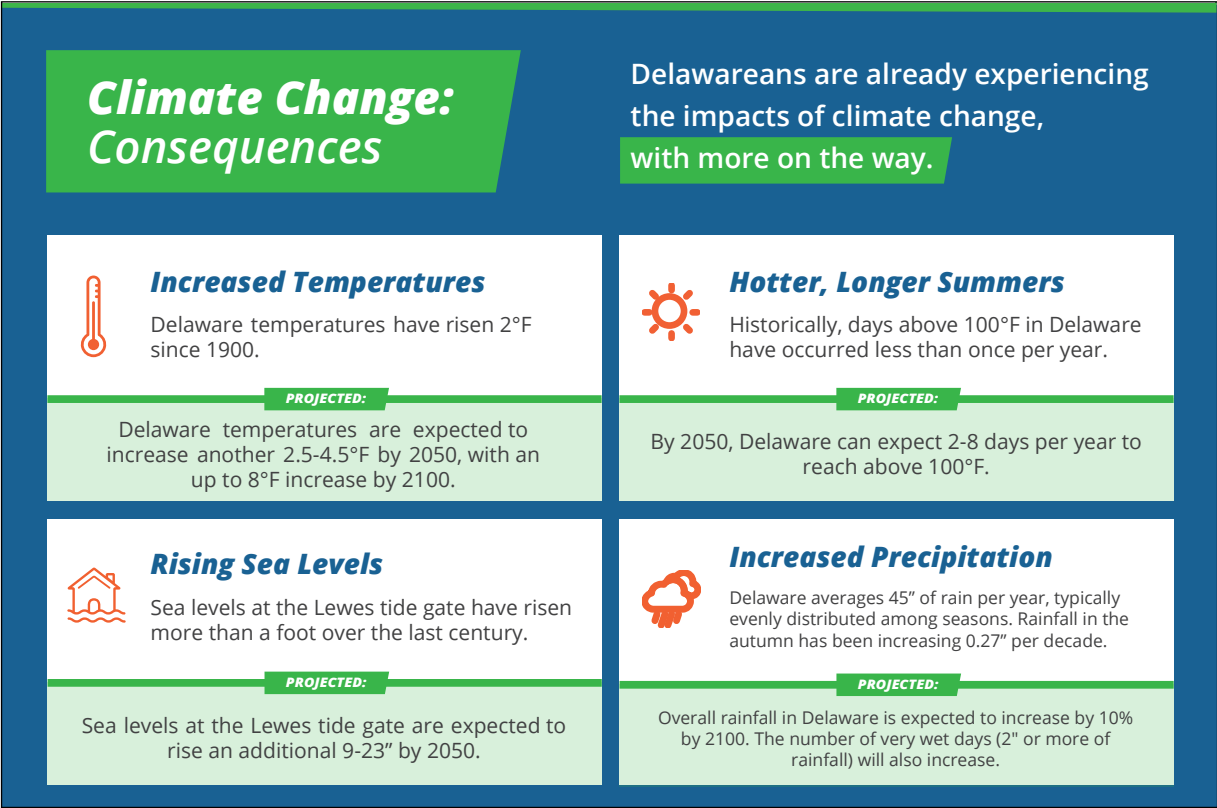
Climate Change: Consequences

Delawareans are already experiencing the impacts of climate change, with more on the way.

Increased Temperatures

Delaware temperatures have risen 2°F since 1900.

PROJECTED:

Delaware temperatures are expected to increase another 2.5-4.5°F by 2050, with an up to 8°F increase by 2100.

Hotter, Longer Summers

Historically, days above 100°F in Delaware have occurred less than once per year.

PROJECTED:

By 2050, Delaware can expect 2-8 days per year to reach above 100°F.

Rising Sea Levels

Sea levels at the Lewes tide gate have risen more than a foot over the last century.

PROJECTED:

Sea levels at the Lewes tide gate are expected to rise an additional 9-23" by 2050.

Increased Precipitation

Delaware averages 45" of rain per year, typically evenly distributed among seasons. Rainfall in the autumn has been increasing 0.27" per decade.

PROJECTED:

Overall rainfall in Delaware is expected to increase by 10% by 2100. The number of very wet days (2" or more of rainfall) will also increase.